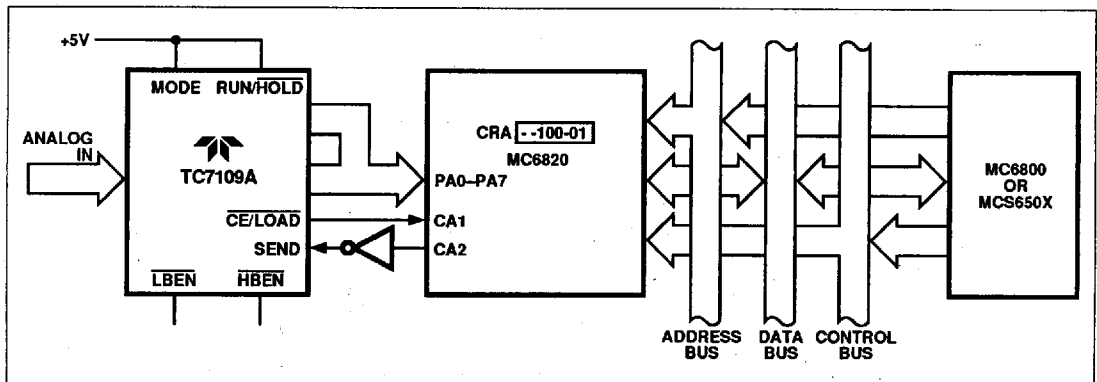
+5V

MODE RUN/$\overline{HOLD}$

ANALOG IN

TC7109A

$\overline{CE}$/$\overline{LOAD}$

SEND

$\overline{LBEN}$ $\overline{HBEN}$

CRA --100-01

MC6820

PA0–PA7

CA1

CA2

ADDRESS BUS

DATA BUS

CONTROL BUS

MC6800 OR MCS650X